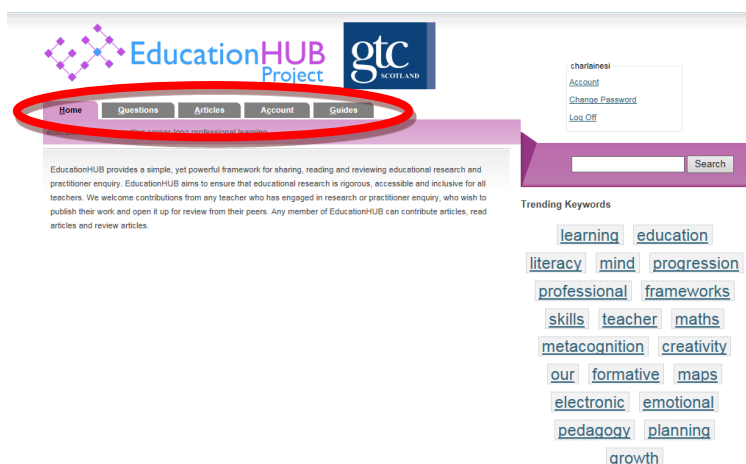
EducationHUB Project

gtc SCOTLAND

charlainesi
Account
Change Password
Log Off

Home Questions Articles Account Guides

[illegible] career-long professional learning

EducationHUB provides a simple, yet powerful framework for sharing, reading and reviewing educational research and practitioner enquiry. EducationHUB aims to ensure that educational research is rigorous, accessible and inclusive for all teachers. We welcome contributions from any teacher who has engaged in research or practitioner enquiry, who wish to publish their work and open it up for review from their peers. Any member of EducationHUB can contribute articles, read articles and review articles.

Search

Trending Keywords

learning education literacy mind progression professional frameworks skills teacher maths metacognition creativity our formative maps electronic emotional pedagogy planning growth